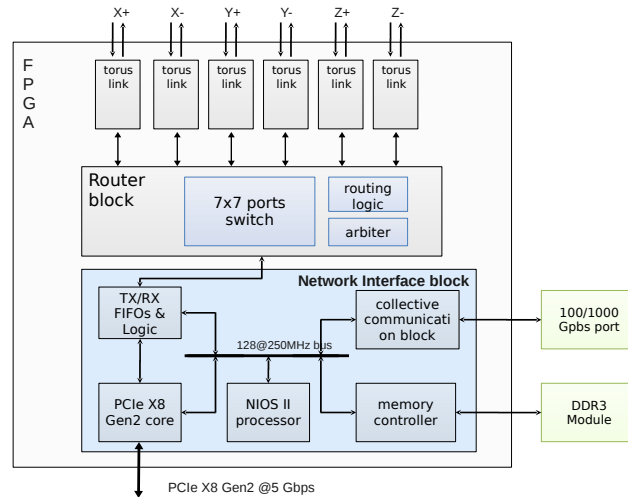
X+ X- Y+ Y- Z+ Z-

F
P
G
A

torus link

torus link

torus link

torus link

torus link

torus link

Router block

7x7 ports switch

routing logic

arbiter

Network Interface block

TX/RX FIFOs & Logic

collective communication block

128@250MHz bus

PCIe X8 Gen2 core

NIOS II processor

memory controller

100/1000 Gpbs port

DDR3 Module

PCIe X8 Gen2 @5 Gbps